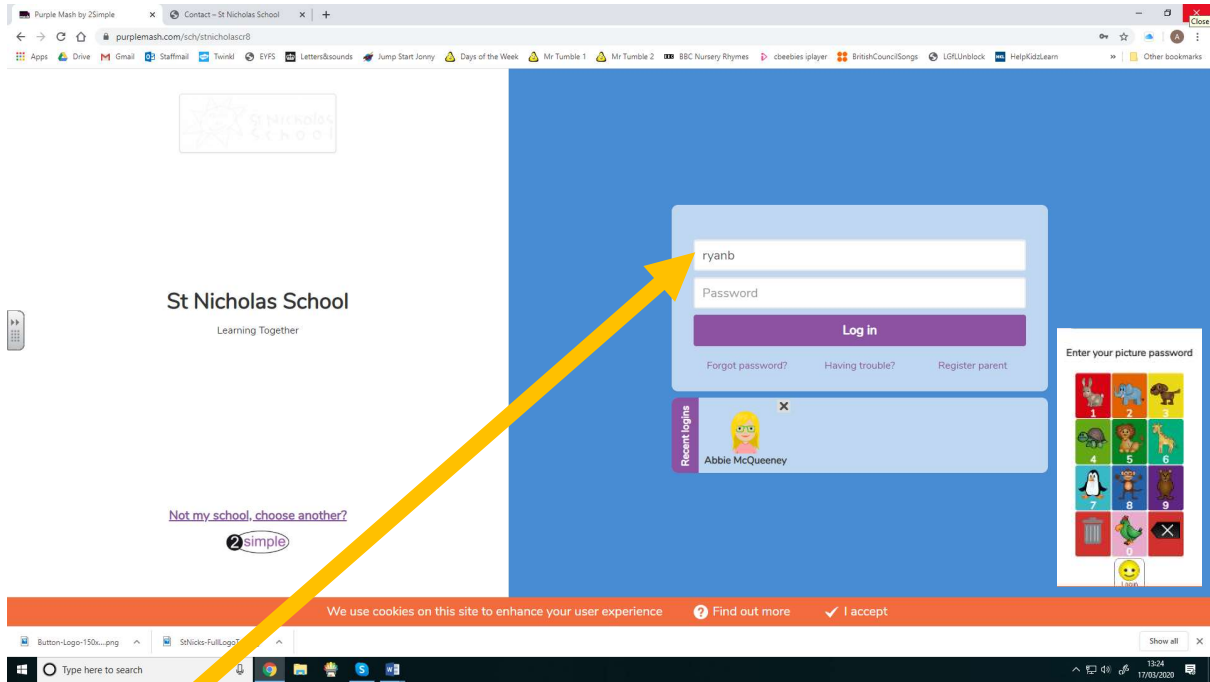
Purple Mash by 2Simple × Contact – St Nicholas School × +
Close
purplemash.com/sch/stnicholascr8
Apps Drive Gmail Staffmail Twinkl EYFS Letters&sounds Jump Start Jonny Days of the Week Mr Tumble 1 Mr Tumble 2 BBC Nursery Rhymes cbeebies iplayer BritishCouncilSongs LGfLUnblock HelpKidzLearn » Other bookmarks

St Nicholas School

St Nicholas School
Learning Together

Not my school, choose another?
2simple

ryanb
Password
Log in
Forgot password? Having trouble? Register parent

Recent logins
Abbie McQueeney

Enter your picture password
1 2 3
4 5 6
7 8 9
0
Login

We use cookies on this site to enhance your user experience Find out more I accept

Button-Logo-150x....png StNicks-FullLogoT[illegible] Show all

Type here to search
13:24
17/03/2020